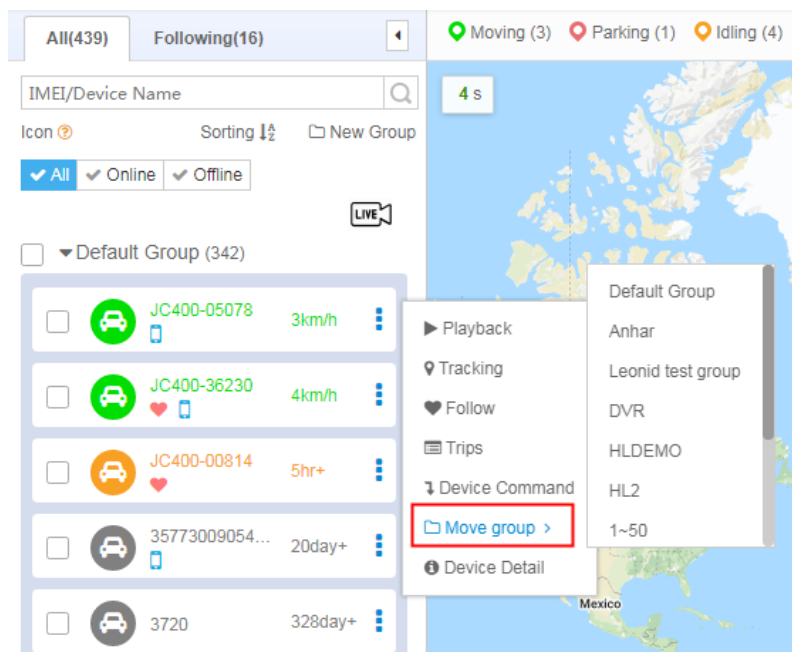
All(439) Following(16)

Moving (3) Parking (1) Idling (4)

IMEI/Device Name

4 s

Icon ? Sorting New Group

All Online Offline

LIVE

Default Group (342)

JC400-05078 3km/h

JC400-36230 4km/h

JC400-00814 5hr+

35773009054... 20day+

3720 328day+

Playback
Tracking
Follow
Trips
Device Command
Move group >
Device Detail

Default Group
Anhar
Leonid test group
DVR
HLDEMO
HL2
1~50

Mexico